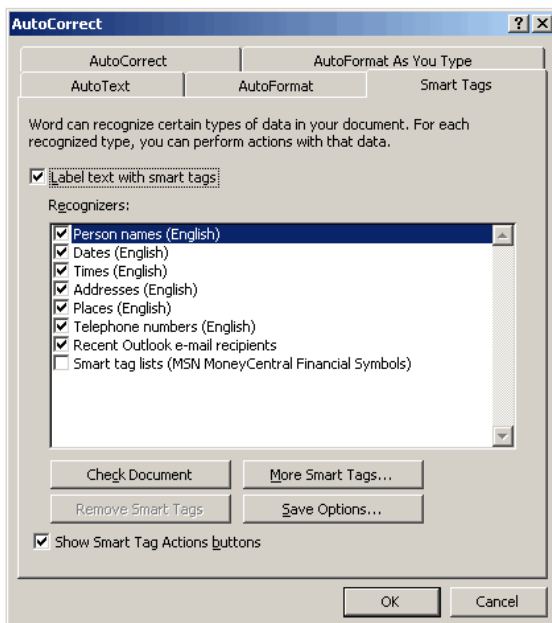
AutoCorrect

?
X

AutoCorrect
AutoFormat As You Type
AutoText
AutoFormat
Smart Tags

Word can recognize certain types of data in your document. For each recognized type, you can perform actions with that data.

Label text with smart tags

Recognizers:

Person names (English)
Dates (English)
Times (English)
Addresses (English)
Places (English)
Telephone numbers (English)
Recent Outlook e-mail recipients
Smart tag lists (MSN MoneyCentral Financial Symbols)

Check Document
More Smart Tags...
Remove Smart Tags
Save Options...

Show Smart Tag Actions buttons

OK
Cancel